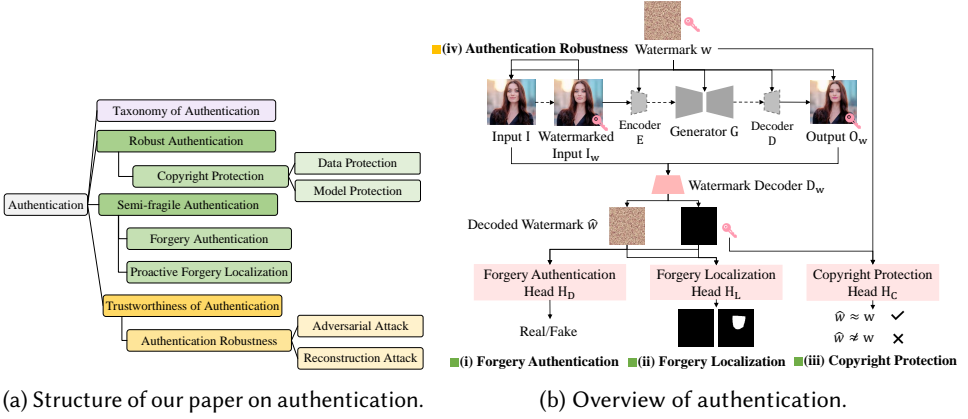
Authentication

Taxonomy of Authentication

Robust Authentication

Copyright Protection

Data Protection

Model Protection

Semi-fragile Authentication

Forgery Authentication

Proactive Forgery Localization

Trustworthiness of Authentication

Authentication Robustness

Adversarial Attack

Reconstruction Attack

(a) Structure of our paper on authentication.

(iv) Authentication Robustness

Watermark w

Input I

Watermarked Input $I_w$

Encoder E

Generator G

Decoder D

Output $O_w$

Watermark Decoder $D_w$

Decoded Watermark $\hat{w}$

Forgery Authentication Head $H_D$

Forgery Localization Head $H_L$

Copyright Protection Head $H_C$

Real/Fake

$\hat{w} \approx w$ ✓

$\hat{w} \not\approx w$ ✕

(i) Forgery Authentication

(ii) Forgery Localization

(iii) Copyright Protection

(b) Overview of authentication.